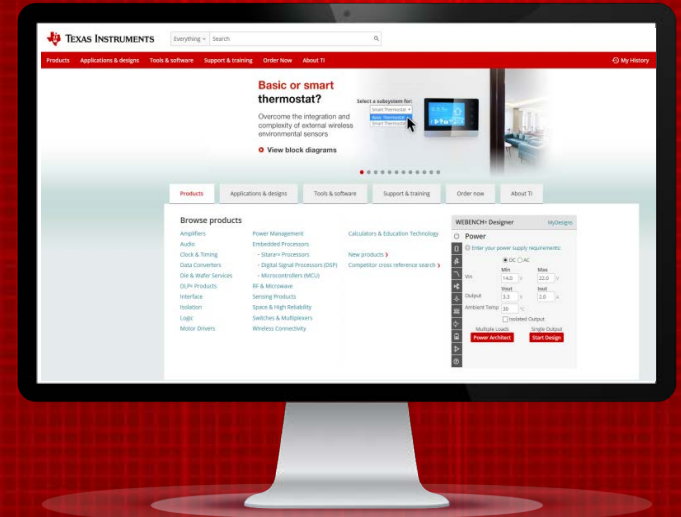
TEXAS INSTRUMENTS Everything Search

Products Applications & designs Tools & software Support & training Order Now About TI My History

Basic or smart thermostat?

Overcome the integration and complexity of external wireless environmental sensors

View block diagrams

Select a subsystem for:
Smart Thermostat
Basic Thermostat
Smart Thermostat

Products Applications & designs Tools & software Support & training Order now About TI

Browse products

Amplifiers
Audio
Clock & Timing
Data Converters
Die & Wafer Services
DLP® Products
Interface
Isolation
Logic
Motor Drivers

Power Management
Embedded Processors
- Sitara™ Processors
- Digital Signal Processors (DSP)
- Microcontrollers (MCU)
RF & Microwave
Sensing Products
Space & High Reliability
Switches & Multiplexers
Wireless Connectivity

Calculators & Education Technology

New products
Competitor cross reference search

WEBENCH® Designer MyDesigns

Power

Enter your power supply requirements:

DC AC

| | Min | Max |
|---|---|---|
| Vin | 14.0 V | 22.0 V |
| | Vout | Iout |
| Output | 3.3 V | 2.0 A |
| Ambient Temp | 30 °C | |

Isolated Output

Multiple Loads Single Output
Power Architect Start Design